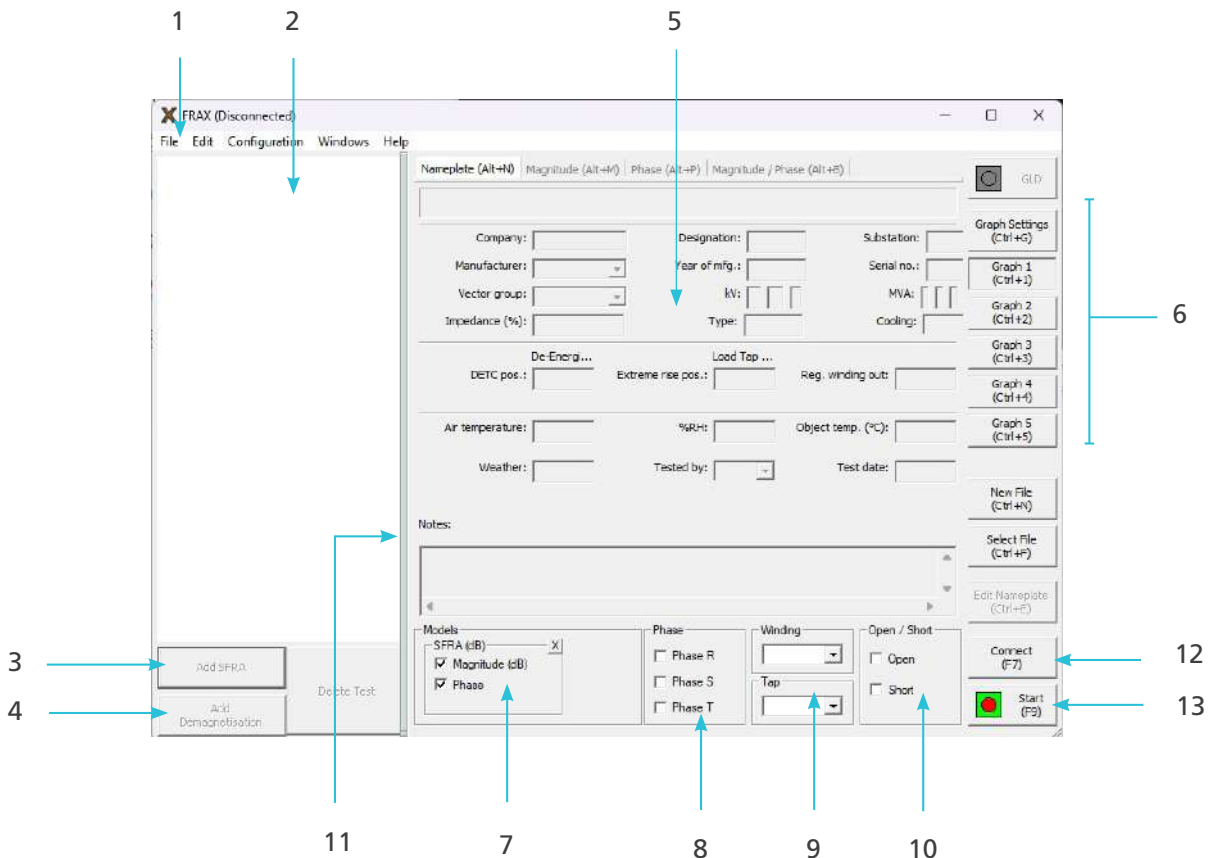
1
2
5

FRAX (Disconnected)
File Edit Configuration Windows Help

Nameplate (Alt+N) | Magnitude (Alt+M) | Phase (Alt+P) | Magnitude / Phase (Alt+B)

GLD

Company:
Designation:
Substation:
Manufacturer:
Year of mfg.:
Serial no.:
Vector group:
kV:
MVA:
Impedance (%):
Type:
Cooling:

De-Energ...
Load Tap ...
DETC pos.:
Extreme rise pos.:
Reg. winding out:

Air temperature:
%RH:
Object temp. (°C):
Weather:
Tested by:
Test date:

Notes:

Graph Settings (Ctrl+G)
Graph 1 (Ctrl+1)
Graph 2 (Ctrl+2)
Graph 3 (Ctrl+3)
Graph 4 (Ctrl+4)
Graph 5 (Ctrl+5)
New File (Ctrl+N)
Select File (Ctrl+F)
Edit Nameplate (Ctrl+E)
Connect (F7)
Start (F9)

6

Models
SFRA (dB) X
Magnitude (dB)
Phase

Phase
Phase R
Phase S
Phase T

Winding

Tap

Open / Short
Open
Short

Add SFRA
Add Demagnetisation
Delete Test

3
4
12
13

11
7
8
9
10